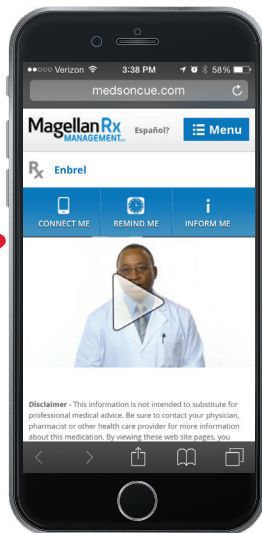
●●○○○ Verizon 3:38 PM 58%

medsoncue.com

Magellan Rx MANAGEMENT

Español?

Menu

Enbrel

CONNECT ME

REMIND ME

INFORM ME

Disclaimer - This information is not intended to substitute for professional medical advice. Be sure to contact your physician, pharmacist or other health care provider for more information about this medication. By viewing these web site pages, you